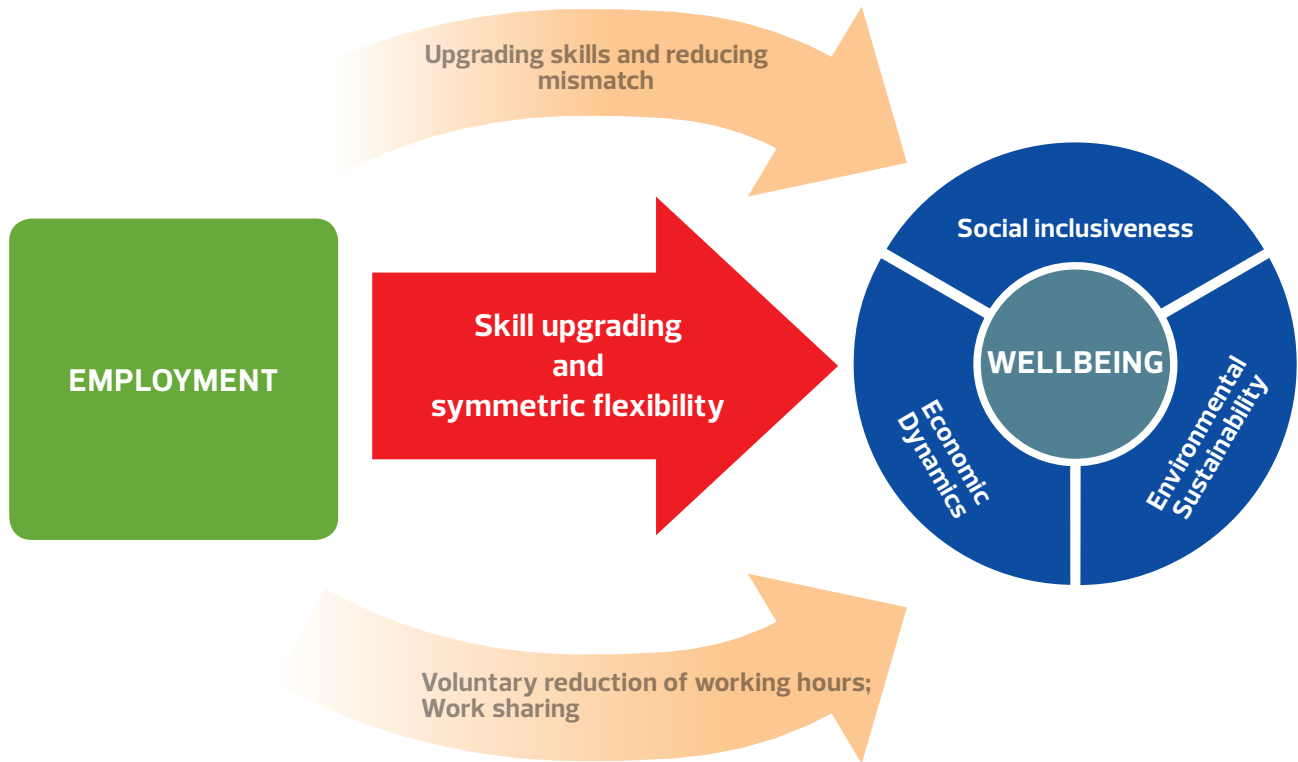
Upgrading skills and reducing mismatch

EMPLOYMENT

Skill upgrading and symmetric flexibility

Social inclusiveness

WELLBEING

Economic Dynamics

Environmental Sustainability

Voluntary reduction of working hours; Work sharing